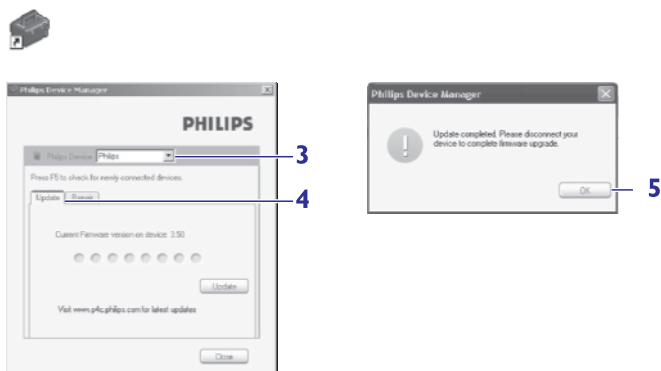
Philips Device Manager

PHILIPS

Philips Device Philips

3

Press F5 to check for newly connected devices.

Update Repair

4

Current Firmware version on device: 3.50

Update

Visit www.p4c.philips.com for latest updates

Close

Philips Device Manager

Update completed. Please disconnect your device to complete firmware upgrade.

OK

5